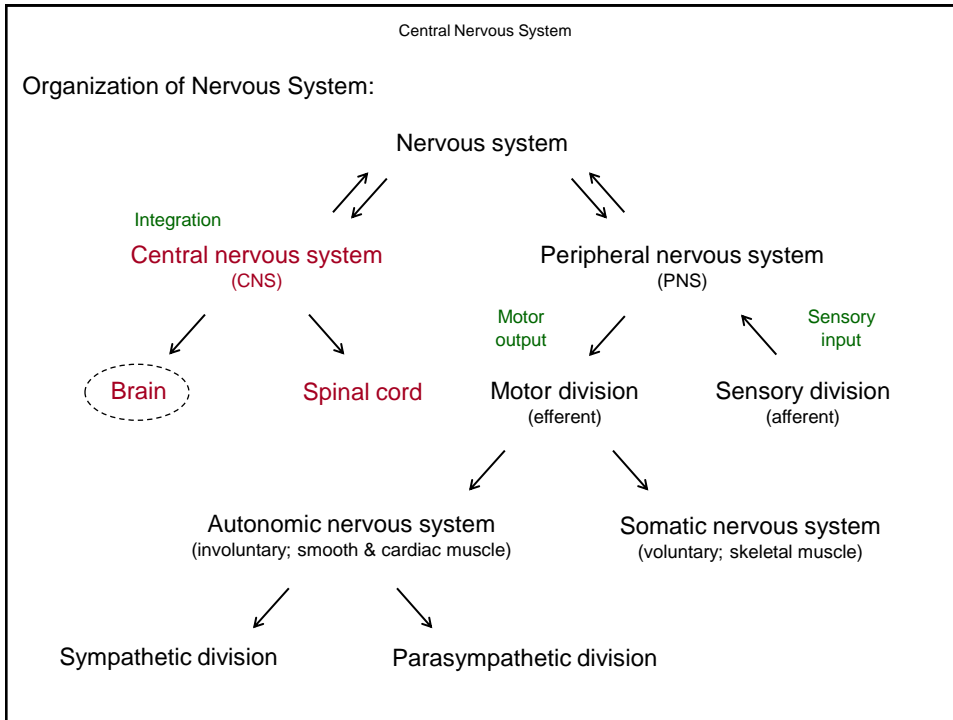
Central Nervous System

Organization of Nervous System:

Nervous system

Integration

Central nervous system
(CNS)

Peripheral nervous system
(PNS)

Motor output

Sensory input

Brain

Spinal cord

Motor division
(efferent)

Sensory division
(afferent)

Autonomic nervous system
(involuntary; smooth & cardiac muscle)

Somatic nervous system
(voluntary; skeletal muscle)

Sympathetic division

Parasympathetic division